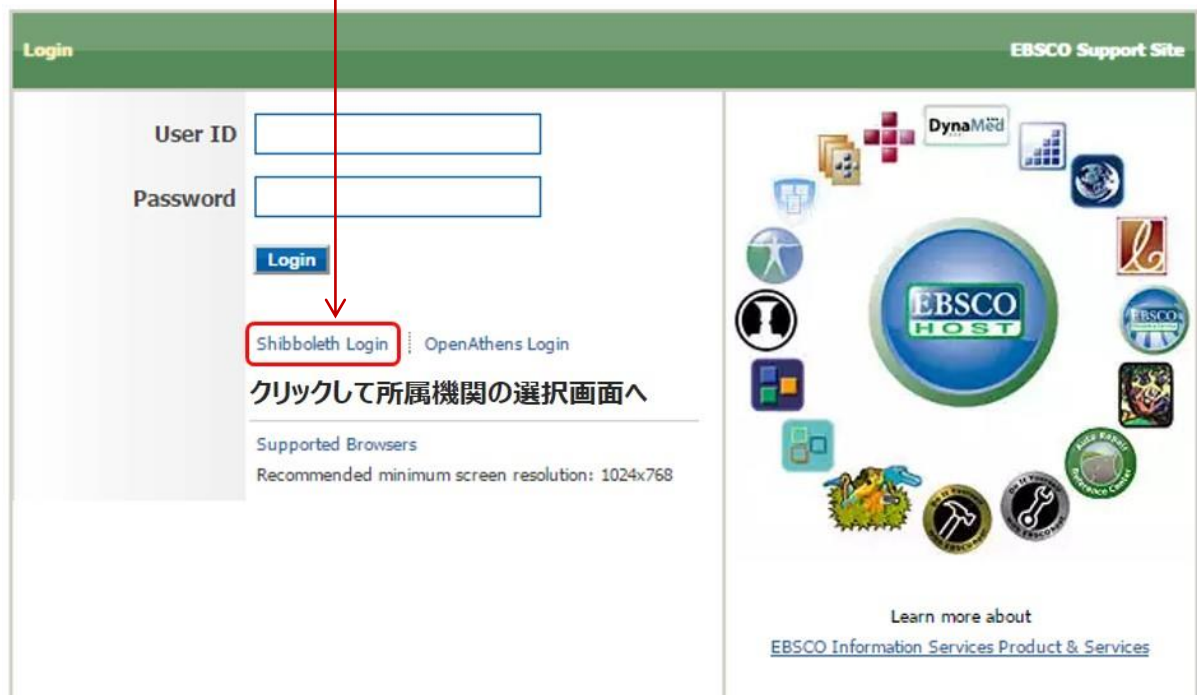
Login

EBSCO Support Site

User ID

Password

Login

Shibboleth Login | OpenAthens Login

クリックして所属機関の選択画面へ

Supported Browsers

Recommended minimum screen resolution: 1024x768

DynaMed

EBSCO HOST

Learn more about

EBSCO Information Services Product & Services